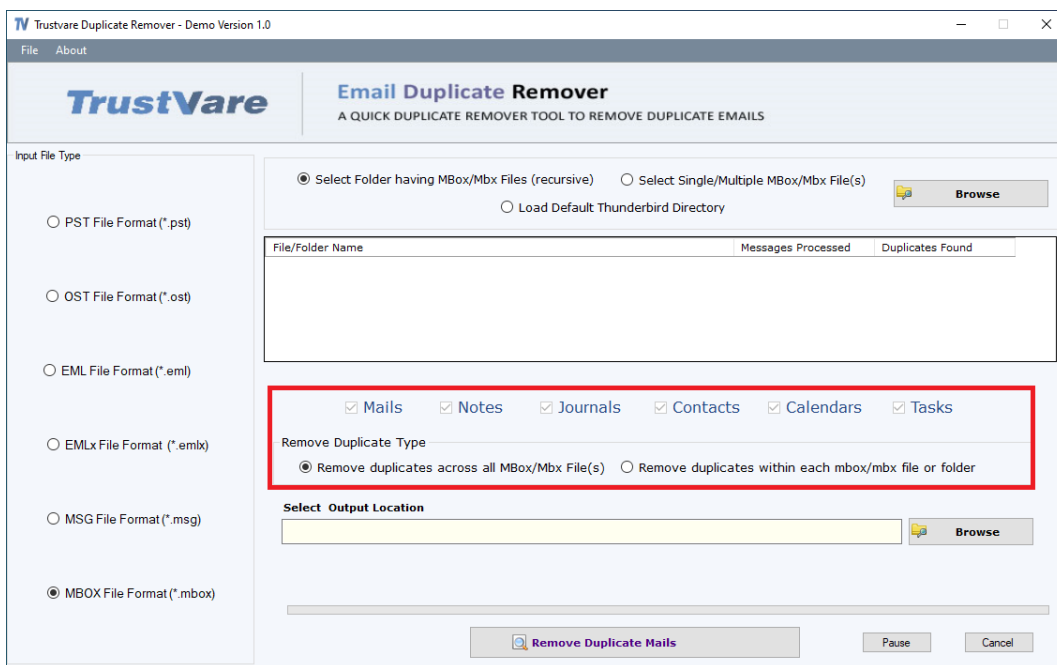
TV Trustvare Duplicate Remover - Demo Version 1.0

File About

TrustVare

Email Duplicate Remover
A QUICK DUPLICATE REMOVER TOOL TO REMOVE DUPLICATE EMAILS

Input File Type

PST File Format (*.pst)

OST File Format (*.ost)

EML File Format (*.eml)

EMLx File Format (*.emlx)

MSG File Format (*.msg)

MBOX File Format (*.mbox)

Select Folder having MBox/Mbx Files (recursive)

Select Single/Multiple MBox/Mbx File(s)

Load Default Thunderbird Directory

Browse

| File/Folder Name | Messages Processed | Duplicates Found |
|---|---|---|

Mails Notes Journals Contacts Calendars Tasks

Remove Duplicate Type

Remove duplicates across all MBox/Mbx File(s)

Remove duplicates within each mbox/mbx file or folder

Select Output Location

Browse

Remove Duplicate Mails

Pause

Cancel